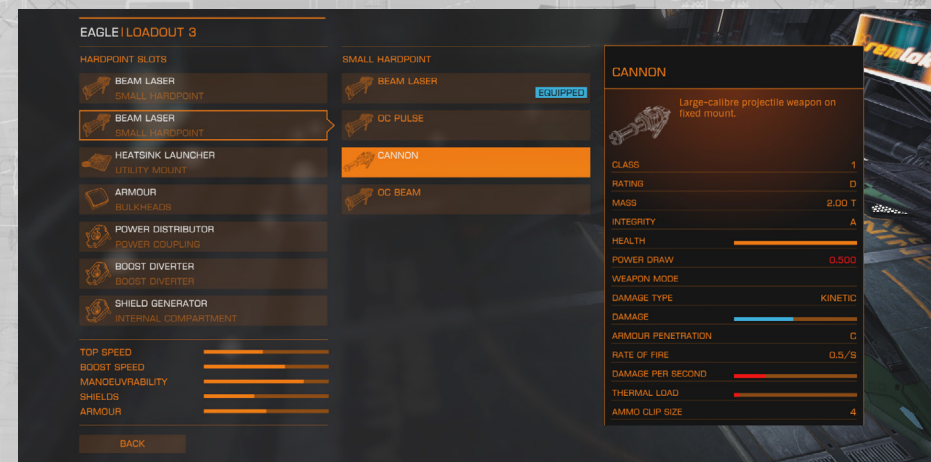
EAGLE | LOADOUT 3

HARDPOINT SLOTS

BEAM LASER
SMALL HARDPOINT

BEAM LASER
SMALL HARDPOINT

HEATSINK LAUNCHER
UTILITY MOUNT

ARMOUR
BULKHEADS

POWER DISTRIBUTOR
POWER COUPLING

BOOST DIVERTER
BOOST DIVERTER

SHIELD GENERATOR
INTERNAL COMPARTMENT

TOP SPEED
BOOST SPEED
MANOEUVRABILITY
SHIELDS
ARMOUR

BACK

SMALL HARDPOINT

BEAM LASER
EQUIPPED

OC PULSE

CANNON

OC BEAM

CANNON

Large-calibre projectile weapon on fixed mount.

| | |
|---|---|
| CLASS | 1 |
| RATING | D |
| MASS | 2.00 T |
| INTEGRITY | A |
| HEALTH | |
| POWER DRAW | 0.500 |
| WEAPON MODE | |
| DAMAGE TYPE | KINETIC |
| DAMAGE | |
| ARMOUR PENETRATION | C |
| RATE OF FIRE | 0.5/S |
| DAMAGE PER SECOND | |
| THERMAL LOAD | |
| AMMO CLIP SIZE | 4 |

Bremlok